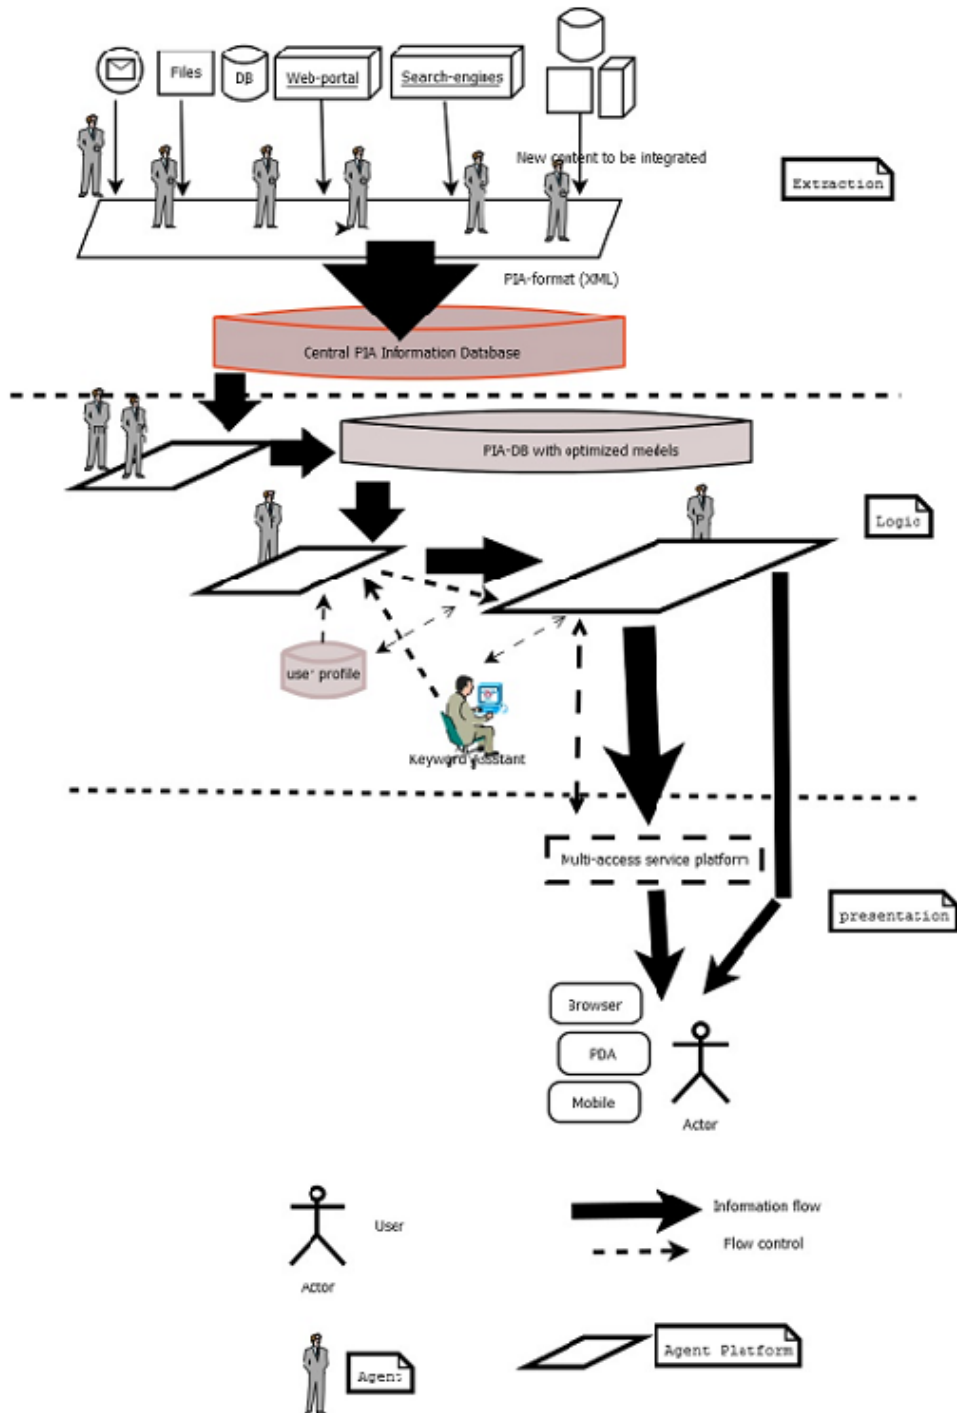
Files

DB

Web-portal

Search-engines

New content to be integrated

Extraction

PIA-format (XML)

Central PIA Information Database

PIA-DB with optimized models

Logic

user profile

Keyword Assistant

Multi-access service platform

presentation

Browser

PDA

Mobile

Actor

Actor

User

Information flow

Flow control

Agent

Agent Platform